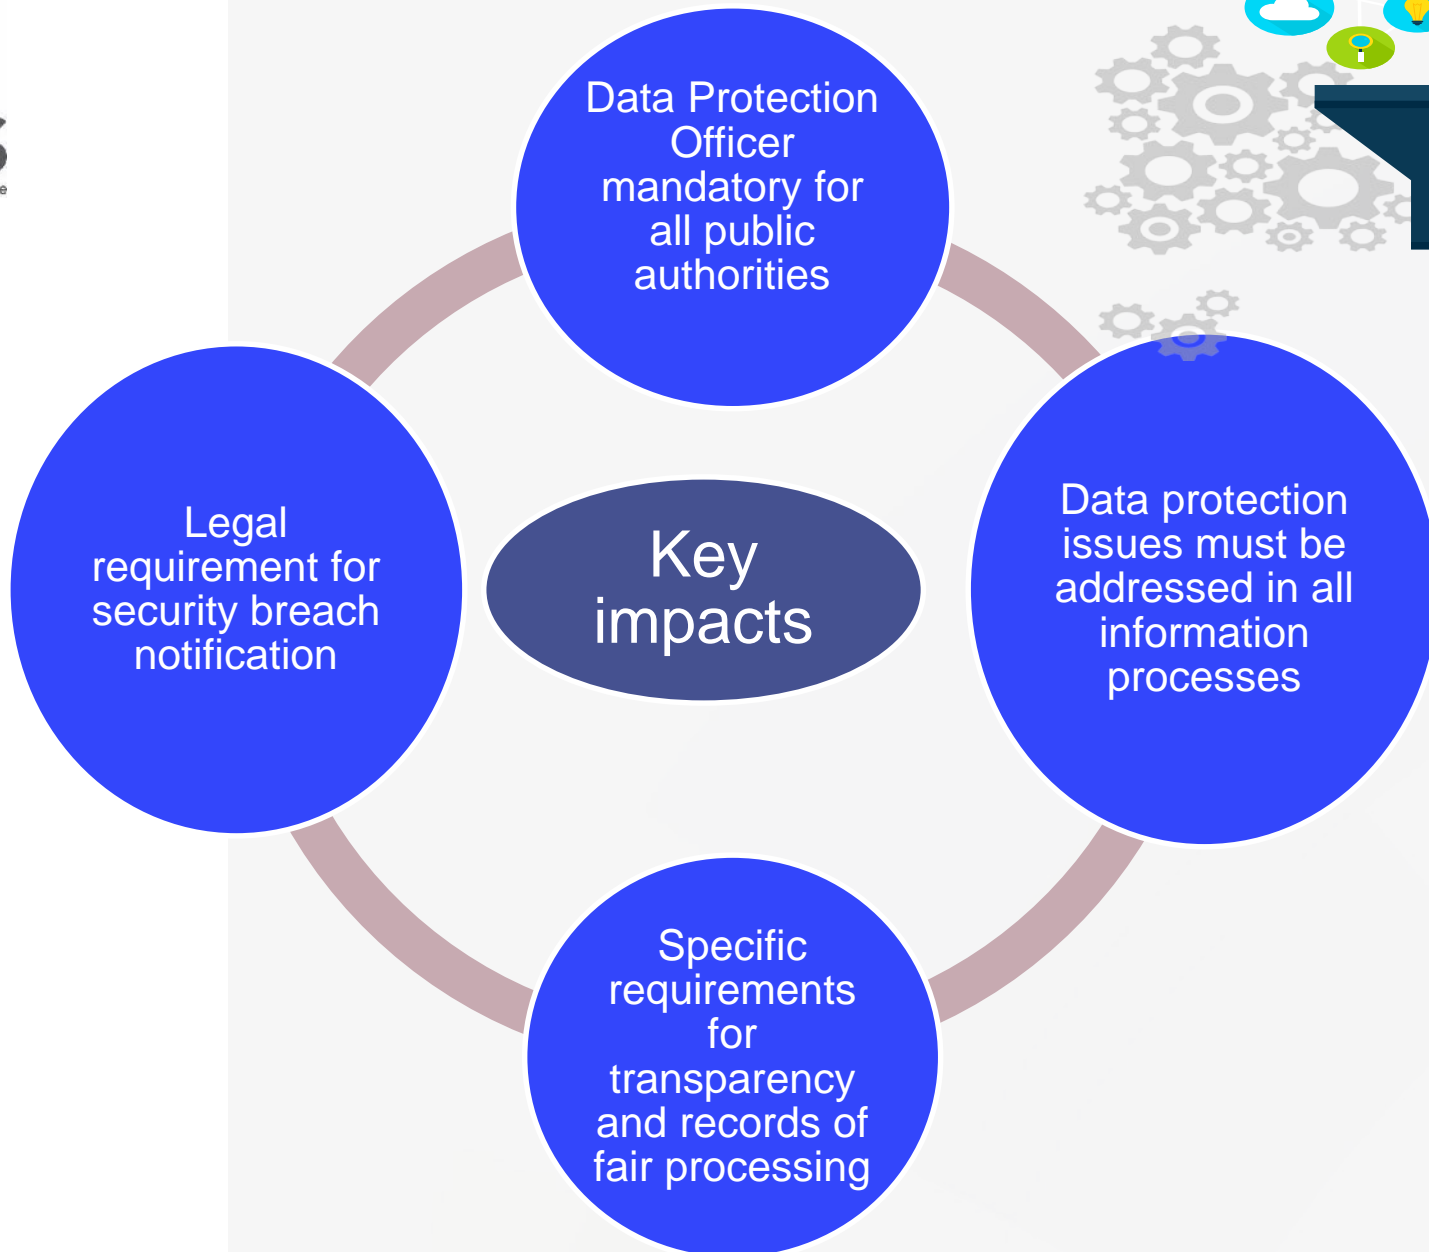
Data Protection Officer mandatory for all public authorities

Legal requirement for security breach notification

Key impacts

Data protection issues must be addressed in all information processes

Specific requirements for transparency and records of fair processing